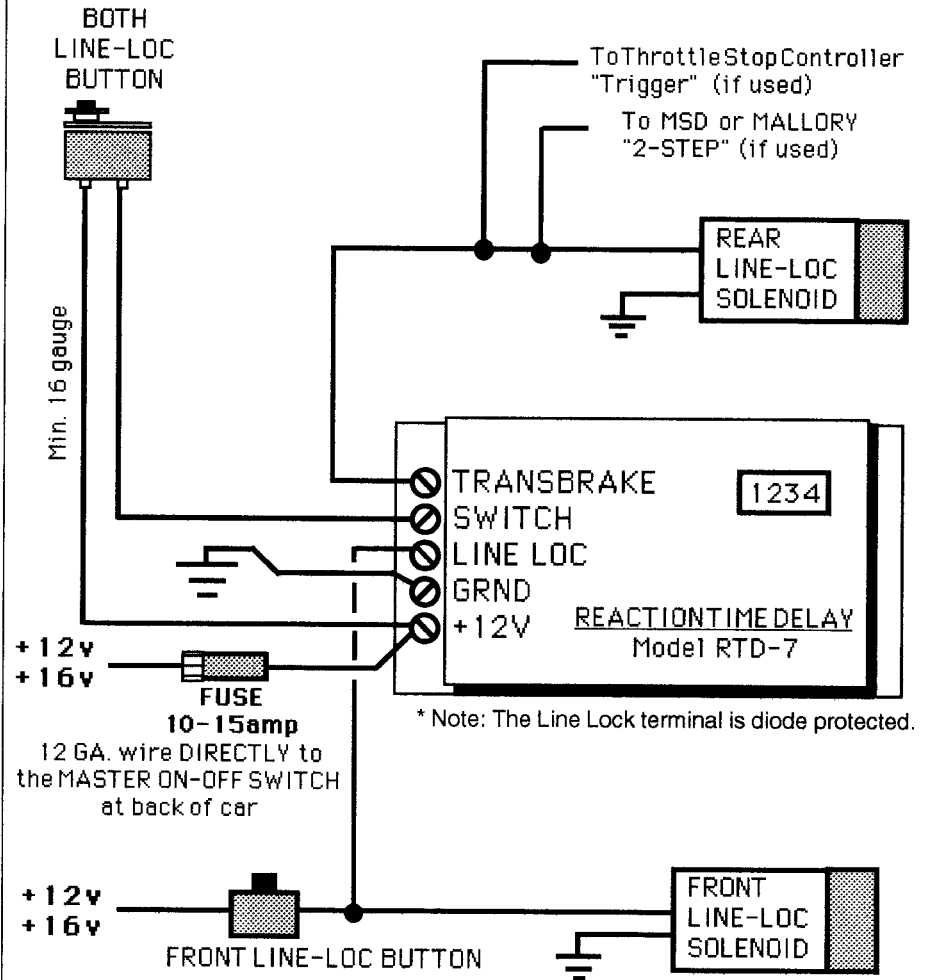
BOTH LINE-LOC BUTTON

ToThrottleStopController "Trigger" (if used)

To MSD or MALLORY "2-STEP" (if used)

REAR LINE-LOC SOLENOID

Min. 16 gauge

TRANSBRAKE
SWITCH
LINE LOC
GRND
+12V

1234

REACTIONTIME DELAY
Model RTD-7

+12v
+16v

FUSE
10-15amp
12 GA. wire DIRECTLY to the MASTER ON-OFF SWITCH at back of car

* Note: The Line Lock terminal is diode protected.

+12v
+16v

FRONT LINE-LOC BUTTON

FRONT LINE-LOC SOLENOID